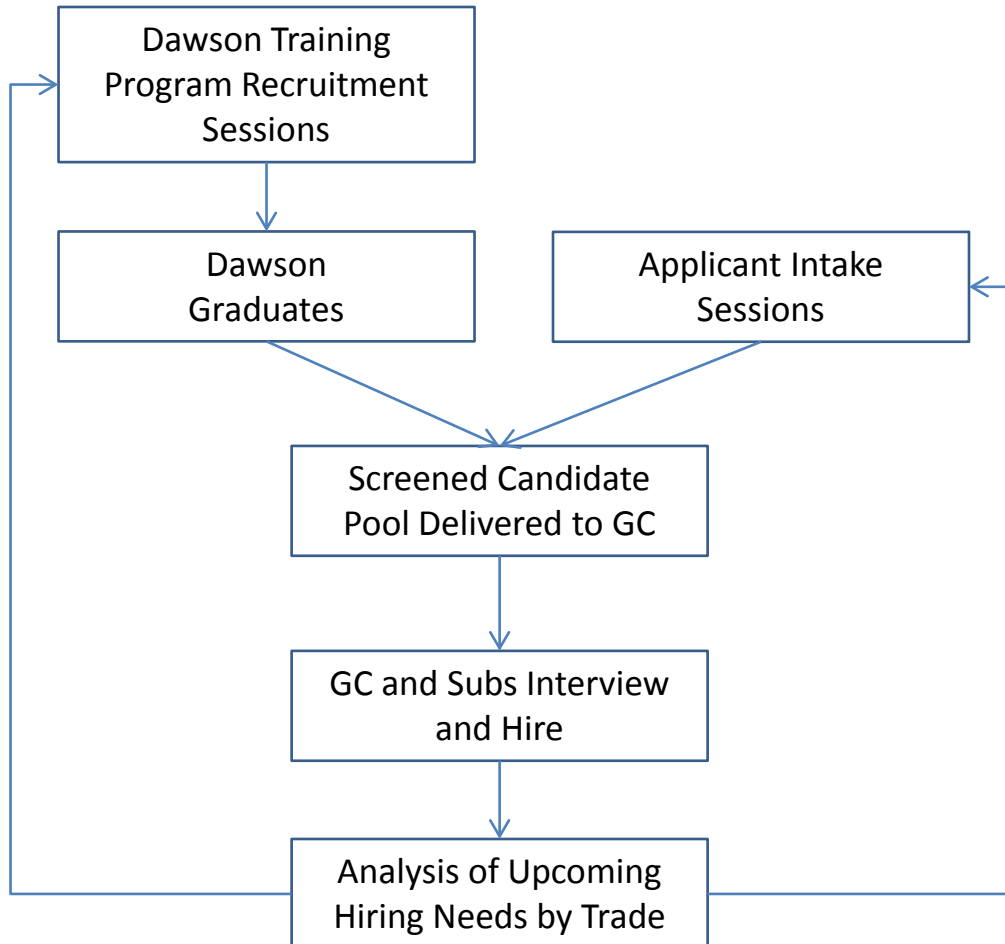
Dawson Training Program Recruitment Sessions

Dawson Graduates

Applicant Intake Sessions

Screened Candidate Pool Delivered to GC

GC and Subs Interview and Hire

Analysis of Upcoming Hiring Needs by Trade